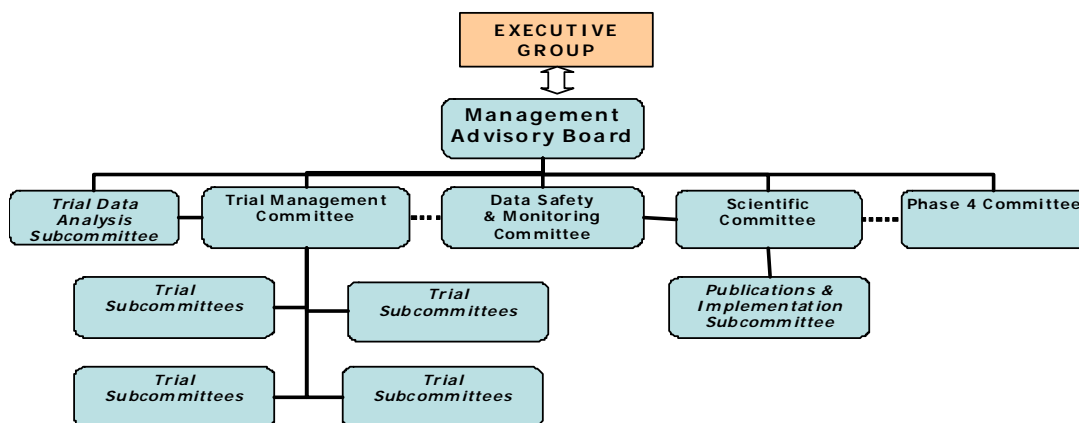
EXECUTIVE GROUP

Management Advisory Board

Trial Data Analysis Subcommittee

Trial Management Committee

Data Safety & Monitoring Committee

Scientific Committee

Phase 4 Committee

Trial Subcommittees

Trial Subcommittees

Publications & Implementation Subcommittee

Trial Subcommittees

Trial Subcommittees